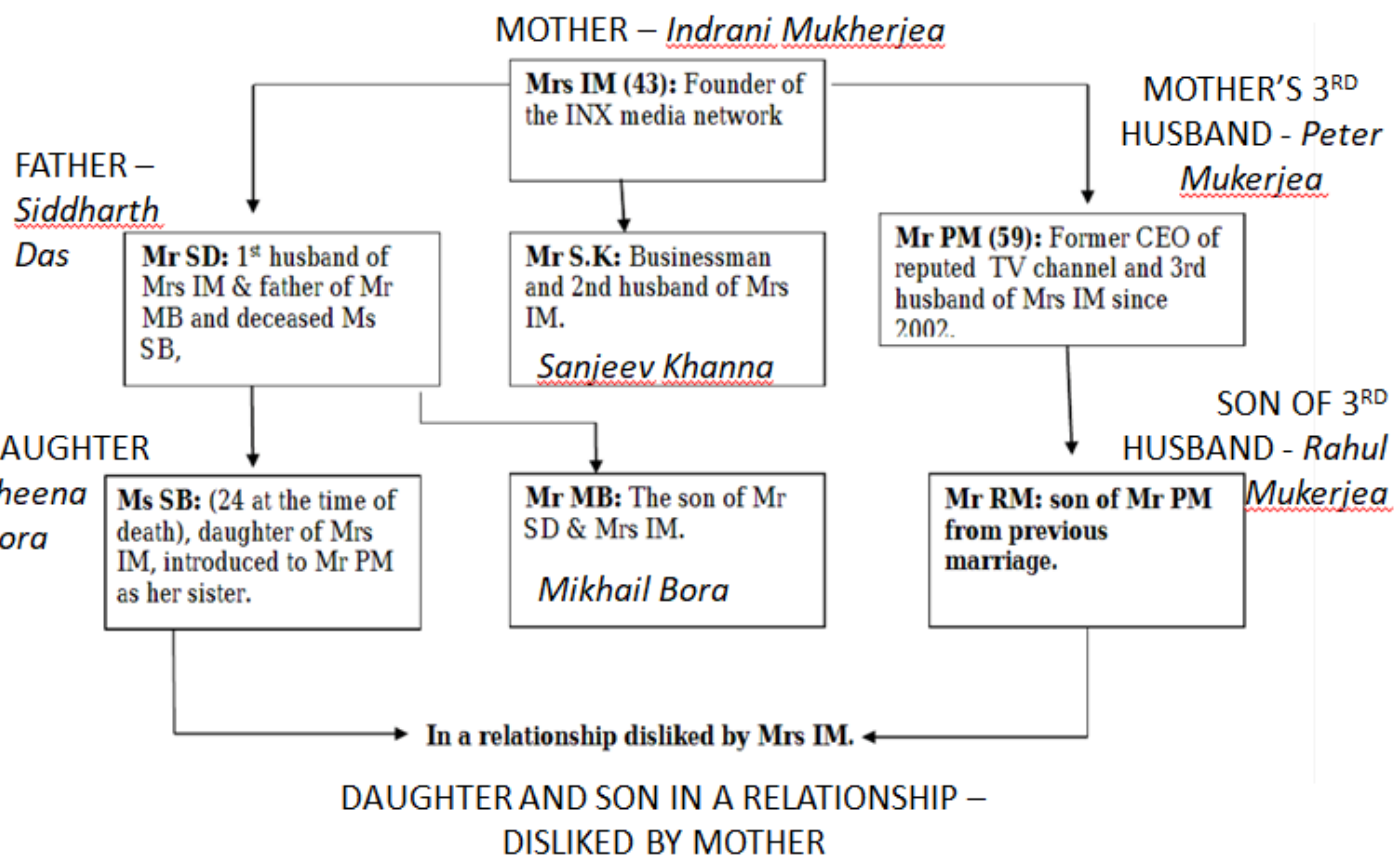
MOTHER – *Indrani Mukherjea*

**Mrs IM (43):** Founder of the INX media network

FATHER – *Siddharth Das*

**Mr SD:** 1$^{st}$ husband of Mrs IM & father of Mr MB and deceased Ms SB,

**Mr S.K:** Businessman and 2nd husband of Mrs IM.

*Sanjeev Khanna*

MOTHER'S 3$^{RD}$ HUSBAND - *Peter Mukerjea*

**Mr PM (59):** Former CEO of reputed TV channel and 3rd husband of Mrs IM since 2002.

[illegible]AUGHTER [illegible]heena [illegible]ora

**Ms SB:** (24 at the time of death), daughter of Mrs IM, introduced to Mr PM as her sister.

**Mr MB:** The son of Mr SD & Mrs IM.

*Mikhail Bora*

SON OF 3$^{RD}$ HUSBAND - *Rahul Mukerjea*

**Mr RM: son of Mr PM from previous marriage.**

**In a relationship disliked by Mrs IM.**

DAUGHTER AND SON IN A RELATIONSHIP – DISLIKED BY MOTHER